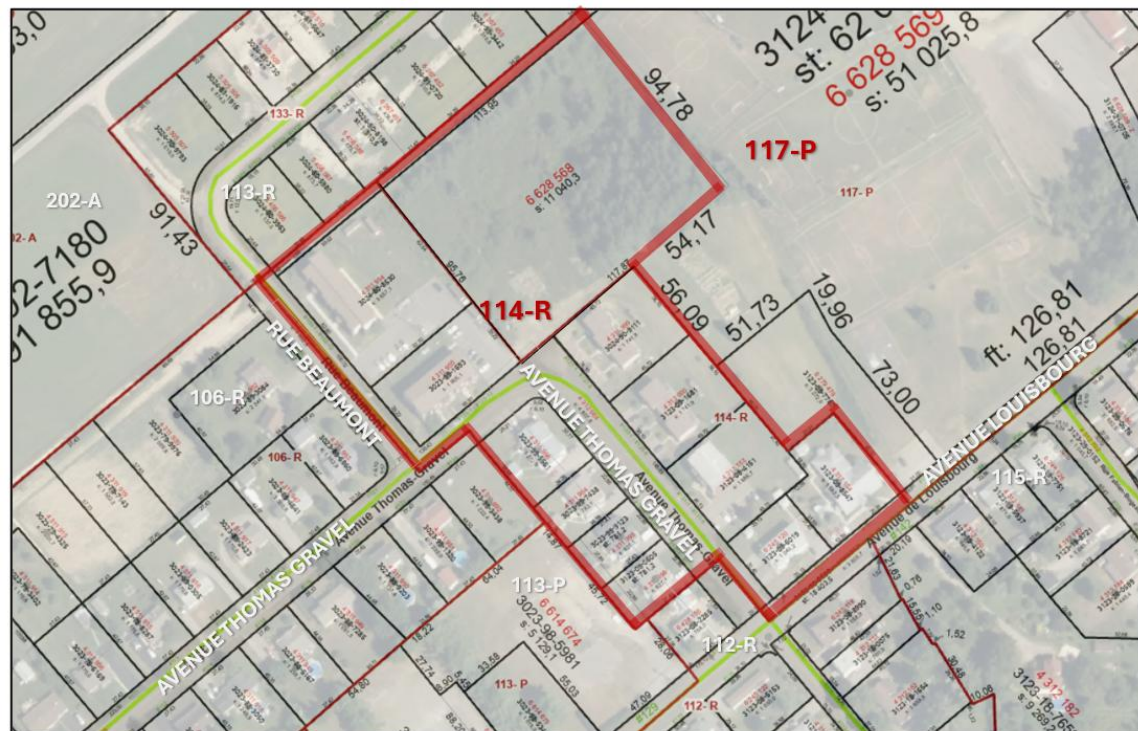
3,0
3124
st: 62
6 628 569
s: 51 025,8
133-R
94,78
117-P
117- P
113-R
202-A
2-A
91,43
6 628 568
s: 11 940,3
54,17
2-7180
1 855,9
114-R
56,09
51,73
19,96
ft: 126,81
126,81
RUE BEAUMONT
AVENUE THOMAS GRAVEL
106-R
114- R
73,00
AVENUE LOUISBOURG
106- R
115-R
Avenue Thomas-Gravel
Avenue Thomas-Gravel
Avenue de Louisbourg
AVENUE THOMAS GRAVEL
113-P
6 614 674
3023-98-5981
s: 5 129,1
64,04
18,22
112-R
112- R
113- P
33,58
55,01
47,09
1,52
10,08
4 312 182
3123-16-765